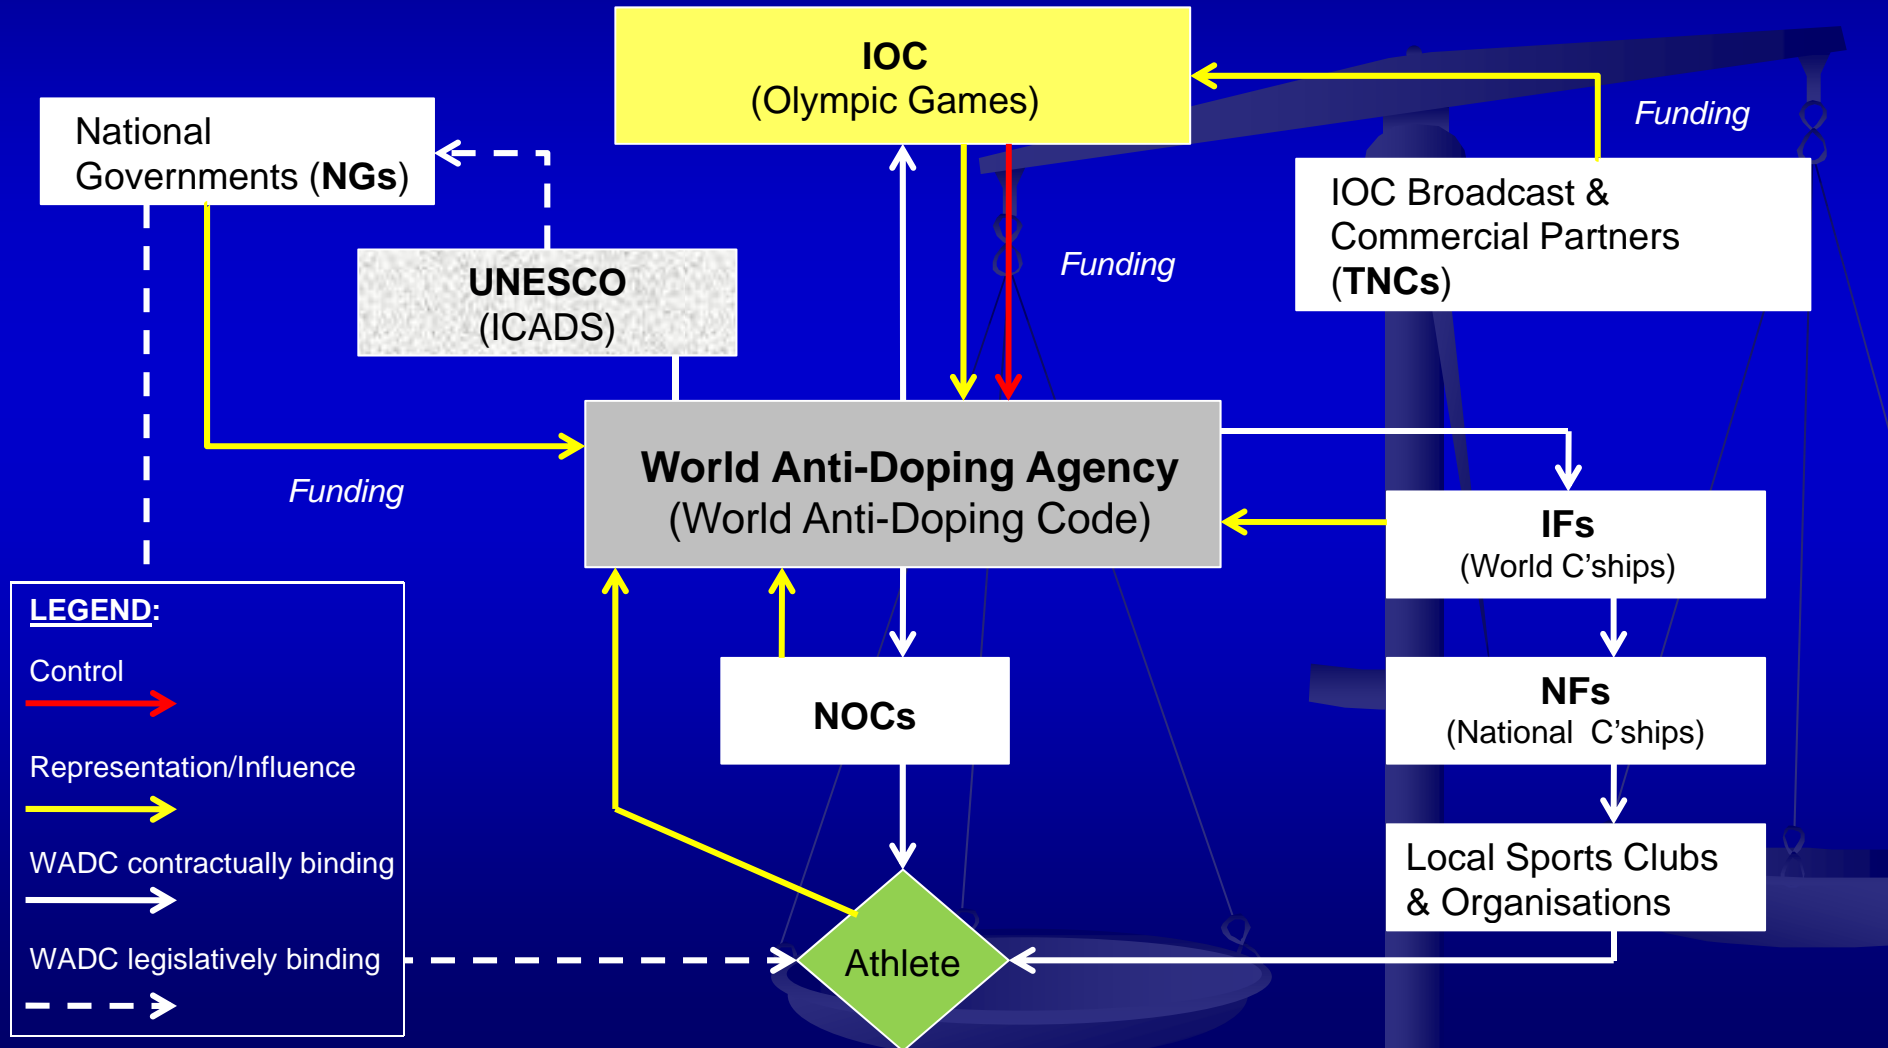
IOC
(Olympic Games)

National Governments (NGs)

Funding

IOC Broadcast & Commercial Partners (TNCs)

UNESCO
(ICADS)

Funding

World Anti-Doping Agency
(World Anti-Doping Code)

Funding

IFs
(World C'ships)

NFs
(National C'ships)

NOCs

Local Sports Clubs & Organisations

Athlete

LEGEND:

Control

Representation/Influence

WADC contractually binding

WADC legislatively binding